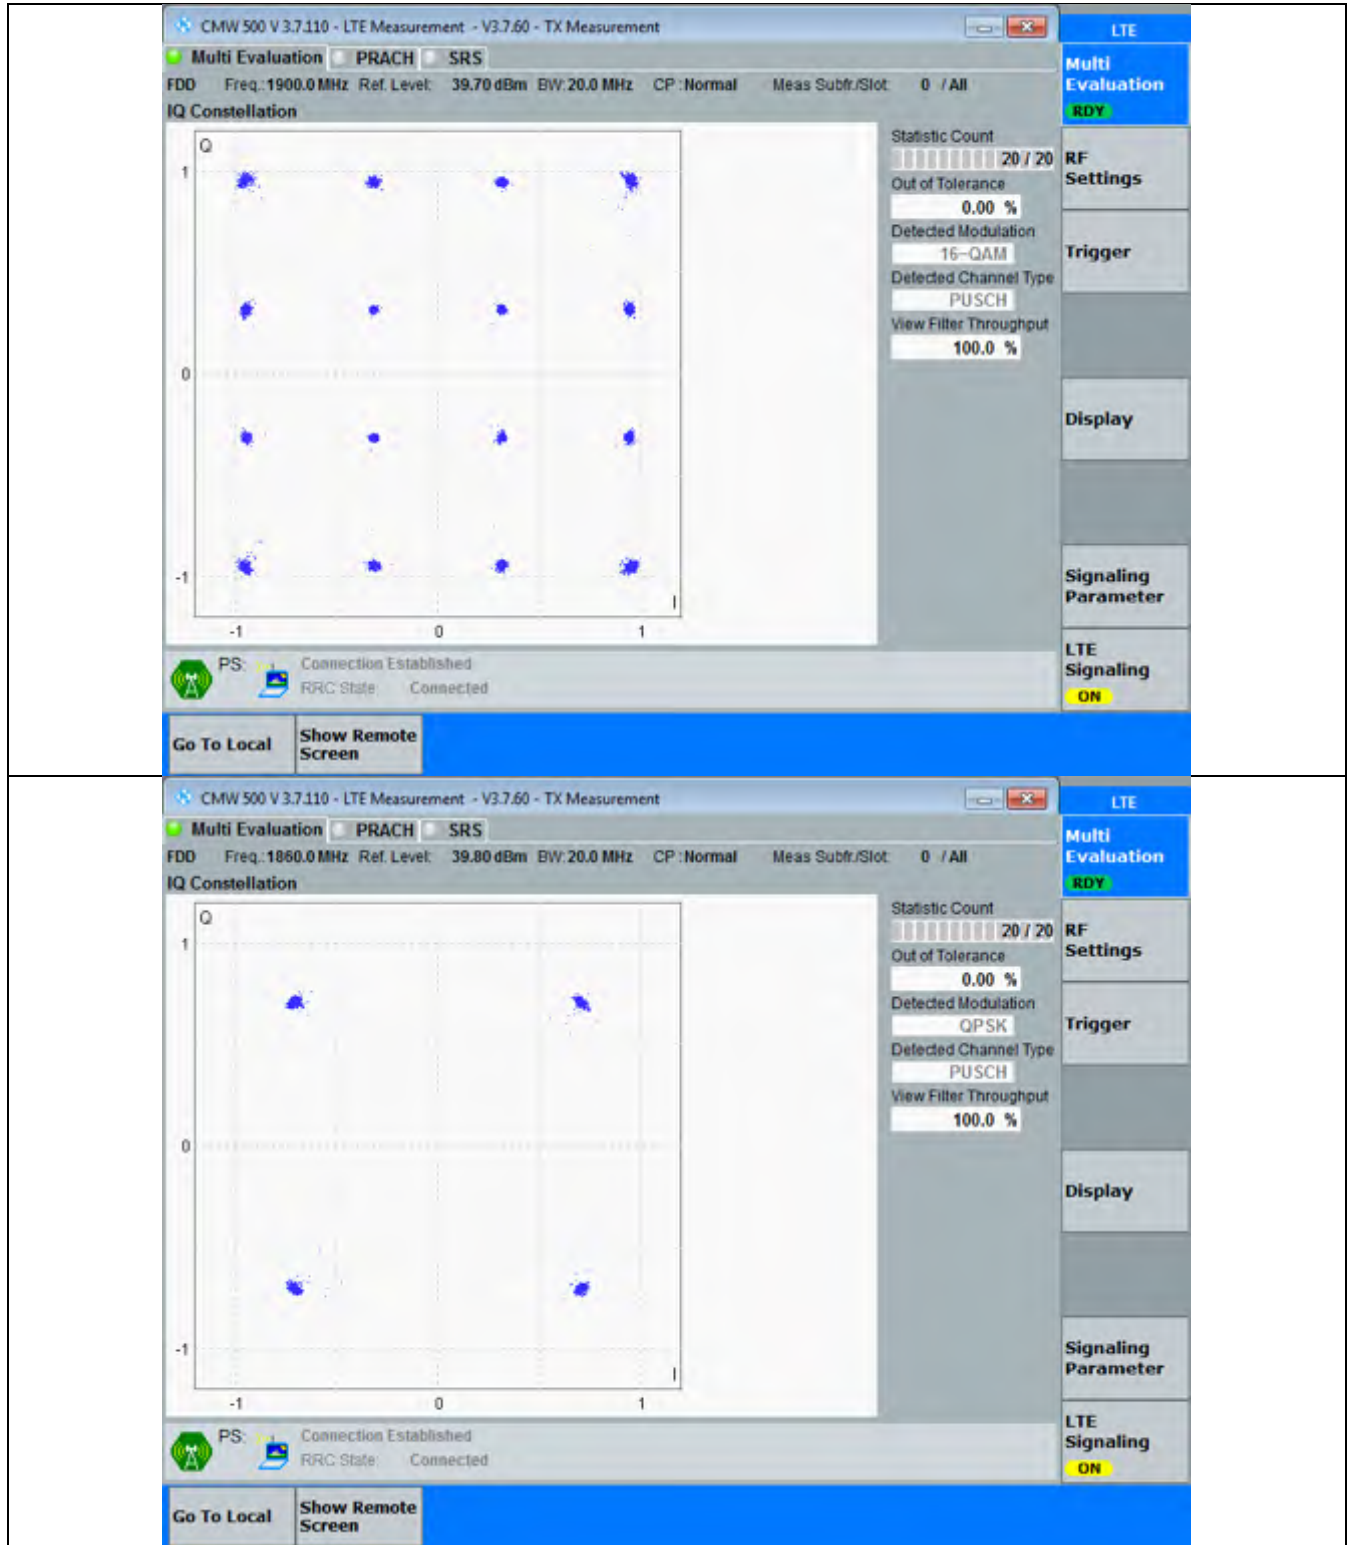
CMW 500 V 3.7.110 - LTE Measurement - V3.7.60 - TX Measurement

LTE

Multi Evaluation PRACH SRS

FDD Freq.:1900.0 MHz Ref. Level: 39.70 dBm BW: 20.0 MHz CP: Normal Meas Subfr./Slot: 0 / All

IQ Constellation

Q

1

0

-1

-1 0 1

I

Statistic Count
20 / 20
Out of Tolerance
0.00 %
Detected Modulation
16-QAM
Detected Channel Type
PUSCH
View Filter Throughput
100.0 %

Multi Evaluation
RDY

RF Settings

Trigger

Display

Signaling Parameter

LTE Signaling
ON

PS: Connection Established
RRC State Connected

Go To Local

Show Remote Screen

CMW 500 V 3.7.110 - LTE Measurement - V3.7.60 - TX Measurement

LTE

Multi Evaluation PRACH SRS

FDD Freq.:1860.0 MHz Ref. Level: 39.80 dBm BW: 20.0 MHz CP: Normal Meas Subfr./Slot: 0 / All

IQ Constellation

Q

1

0

-1

-1 0 1

I

Statistic Count
20 / 20
Out of Tolerance
0.00 %
Detected Modulation
QPSK
Detected Channel Type
PUSCH
View Filter Throughput
100.0 %

Multi Evaluation
RDY

RF Settings

Trigger

Display

Signaling Parameter

LTE Signaling
ON

PS: Connection Established
RRC State Connected

Go To Local

Show Remote Screen